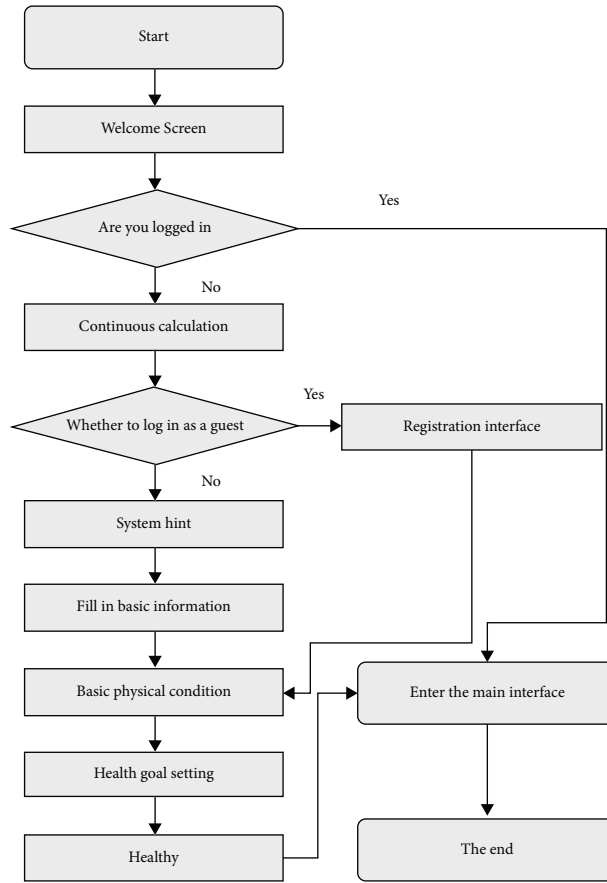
Start

Welcome Screen

Yes

Are you logged in

No

Continuous calculation

Yes

Whether to log in as a guest

Registration interface

No

System hint

Fill in basic information

Basic physical condition

Enter the main interface

Health goal setting

Healthy

The end